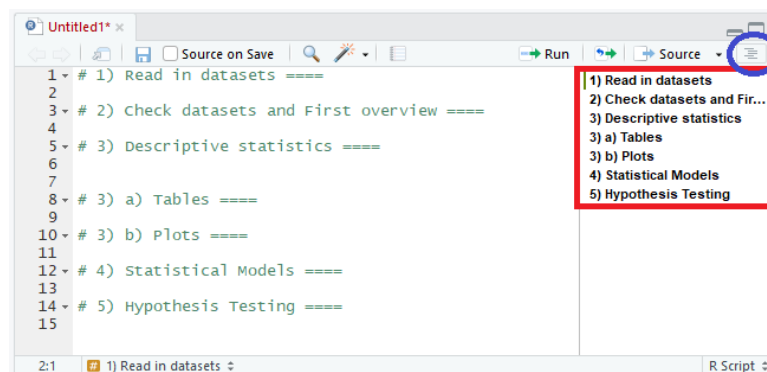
Untitled1* ×

Source on Save

Run

Source

1 # 1) Read in datasets ====
2
3 # 2) Check datasets and First overview ====
4
5 # 3) Descriptive statistics ====
6
7
8 # 3) a) Tables ====
9
10 # 3) b) Plots ====
11
12 # 4) Statistical Models ====
13
14 # 5) Hypothesis Testing ====
15

1) Read in datasets
2) Check datasets and Fir...
3) Descriptive statistics
3) a) Tables
3) b) Plots
4) Statistical Models
5) Hypothesis Testing

2:1 1) Read in datasets

R Script